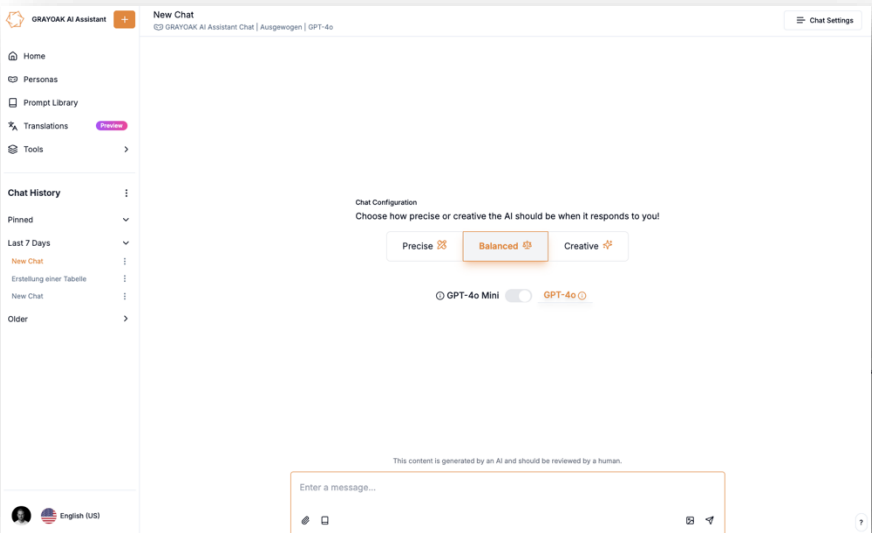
GRAYOAK AI Assistant +

Home
Personas
Prompt Library
Translations Preview
Tools

Chat History

Pinned

Last 7 Days
New Chat
Erstellung einer Tabelle
New Chat

Older

English (US)

New Chat
GRAYOAK AI Assistant Chat | Ausgewogen | GPT-4o

Chat Settings

Chat Configuration
Choose how precise or creative the AI should be when it responds to you!

Precise Balanced Creative

GPT-4o Mini GPT-4o

This content is generated by an AI and should be reviewed by a human.

Enter a message...

?